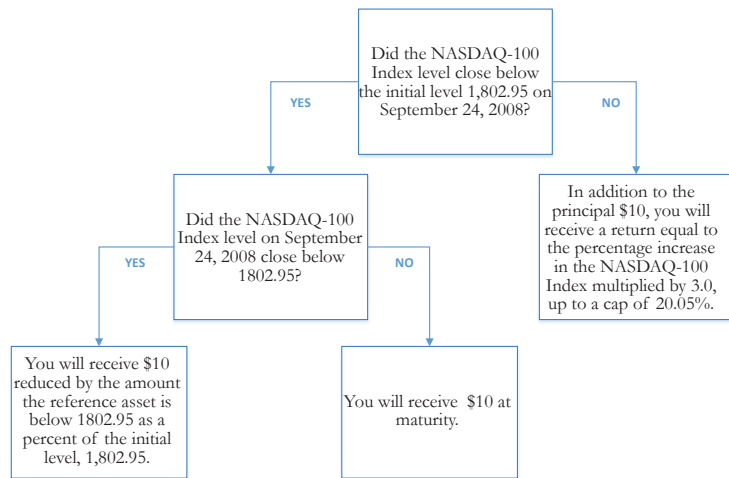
Did the NASDAQ-100 Index level close below the initial level 1,802.95 on September 24, 2008?

YES

NO

Did the NASDAQ-100 Index level on September 24, 2008 close below 1802.95?

In addition to the principal $10, you will receive a return equal to the percentage increase in the NASDAQ-100 Index multiplied by 3.0, up to a cap of 20.05%.

YES

NO

You will receive $10 reduced by the amount the reference asset is below 1802.95 as a percent of the initial level, 1,802.95.

You will receive $10 at maturity.